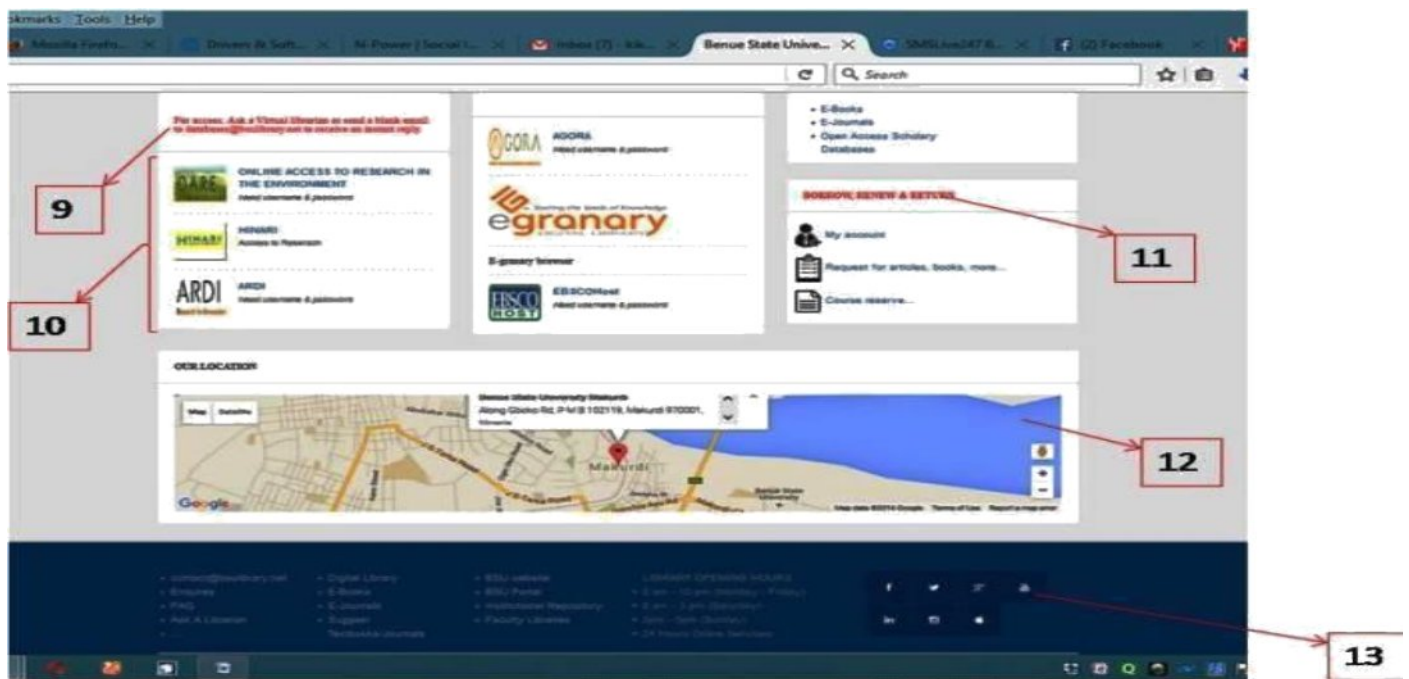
okmarks Tools Help

Mozilla Firefo... × | Drivers & Soft... × | N-Power | Social I... × | Inbox (7) - kle... × | Benue State Unive... × | SMSLive247 E... × | (2) Facebook ×

Search

For access, Ask a Virtual librarian or send a blank email to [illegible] to receive an instant reply

DARE ONLINE ACCESS TO RESEARCH IN THE ENVIRONMENT
Need username & password

HINARI HINARI
Access to Research

ARDI ARDI
Need username & password

AGORA AGORA
Need username & password

egranary
E-granary browser

EBSCO HOST EBSCOHost
Need username & password

• E-Books
• E-Journals
• Open Access Scholary Databases

BORROW, RENEW & RETURN

My account
Request for articles, books, more...
Course reserve...

9

10

11

OUR LOCATION

Map Satellite
Benue State University Makurdi
Along Gboko Rd, P.M.B 102119, Makurdi 970001, Nigeria

Makurdi

Google

Map data ©2016 Google Terms of Use Report a map error

12

• contact@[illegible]
• Enquiries
• FAQ
• Ask A Librarian
• Digital Library
• E-Books
• E-Journals
• Suggest Textbooks/Journals
• BSU website
• BSU Portal
• Institutional Repository
• Faculty Libraries
LIBRARY OPENING HOURS
• 8 am - 10 pm (Monday - Friday)
• 8 am - 2 pm (Saturday)
• 2pm - 5pm (Sunday)
• 24 Hours Online Services

13